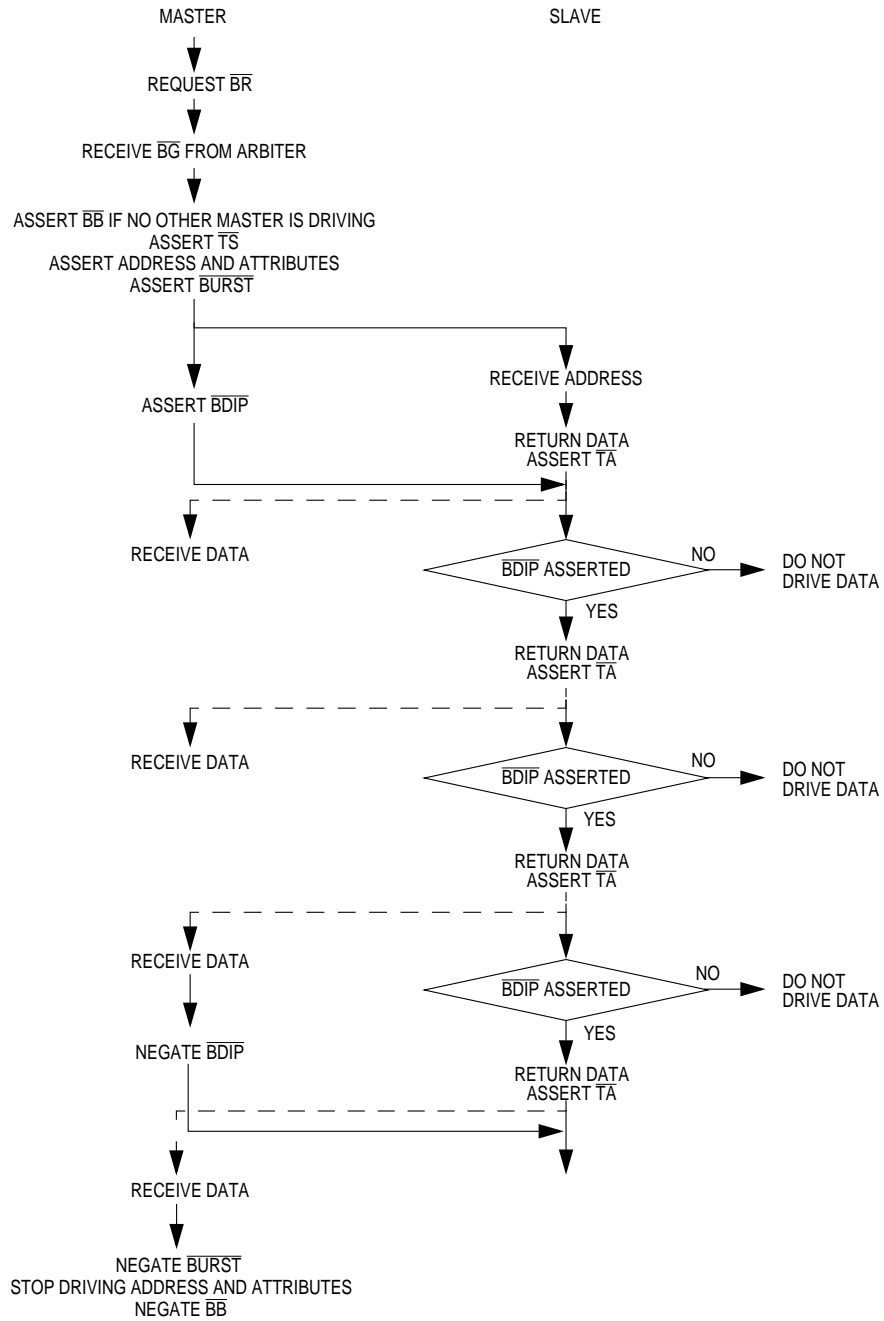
MASTER

SLAVE

REQUEST $\overline{BR}$

RECEIVE $\overline{BG}$ FROM ARBITER

ASSERT $\overline{BB}$ IF NO OTHER MASTER IS DRIVING
ASSERT $\overline{TS}$
ASSERT ADDRESS AND ATTRIBUTES
ASSERT $\overline{BURST}$

RECEIVE ADDRESS

ASSERT $\overline{BDIP}$

RETURN DATA
ASSERT $\overline{TA}$

RECEIVE DATA

$\overline{BDIP}$ ASSERTED

NO

DO NOT
DRIVE DATA

YES

RETURN DATA
ASSERT $\overline{TA}$

RECEIVE DATA

$\overline{BDIP}$ ASSERTED

NO

DO NOT
DRIVE DATA

YES

RETURN DATA
ASSERT $\overline{TA}$

RECEIVE DATA

$\overline{BDIP}$ ASSERTED

NO

DO NOT
DRIVE DATA

NEGATE $\overline{BDIP}$

YES

RETURN DATA
ASSERT $\overline{TA}$

RECEIVE DATA

NEGATE $\overline{BURST}$
STOP DRIVING ADDRESS AND ATTRIBUTES
NEGATE $\overline{BB}$